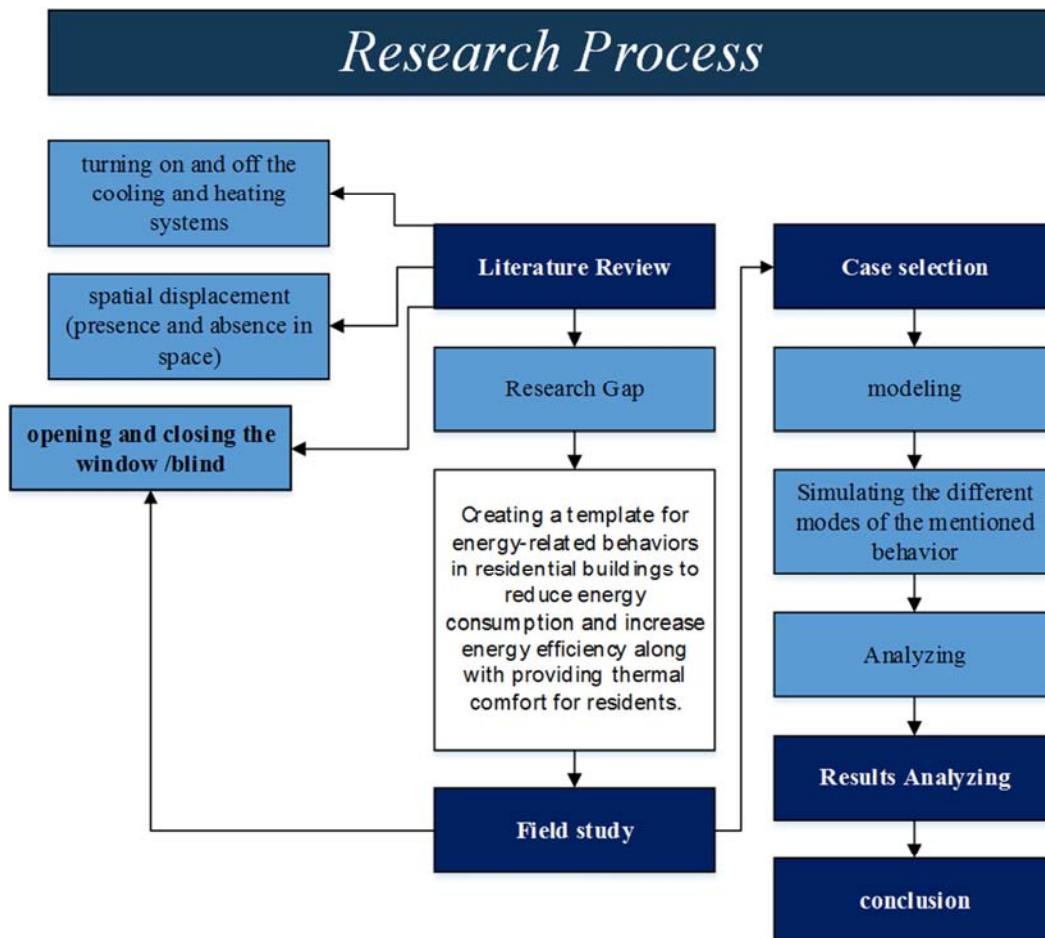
Research Process

turning on and off the cooling and heating systems

spatial displacement (presence and absence in space)

opening and closing the window /blind

Literature Review

Research Gap

Creating a template for energy-related behaviors in residential buildings to reduce energy consumption and increase energy efficiency along with providing thermal comfort for residents.

Field study

Case selection

modeling

Simulating the different modes of the mentioned behavior

Analyzing

Results Analyzing

conclusion